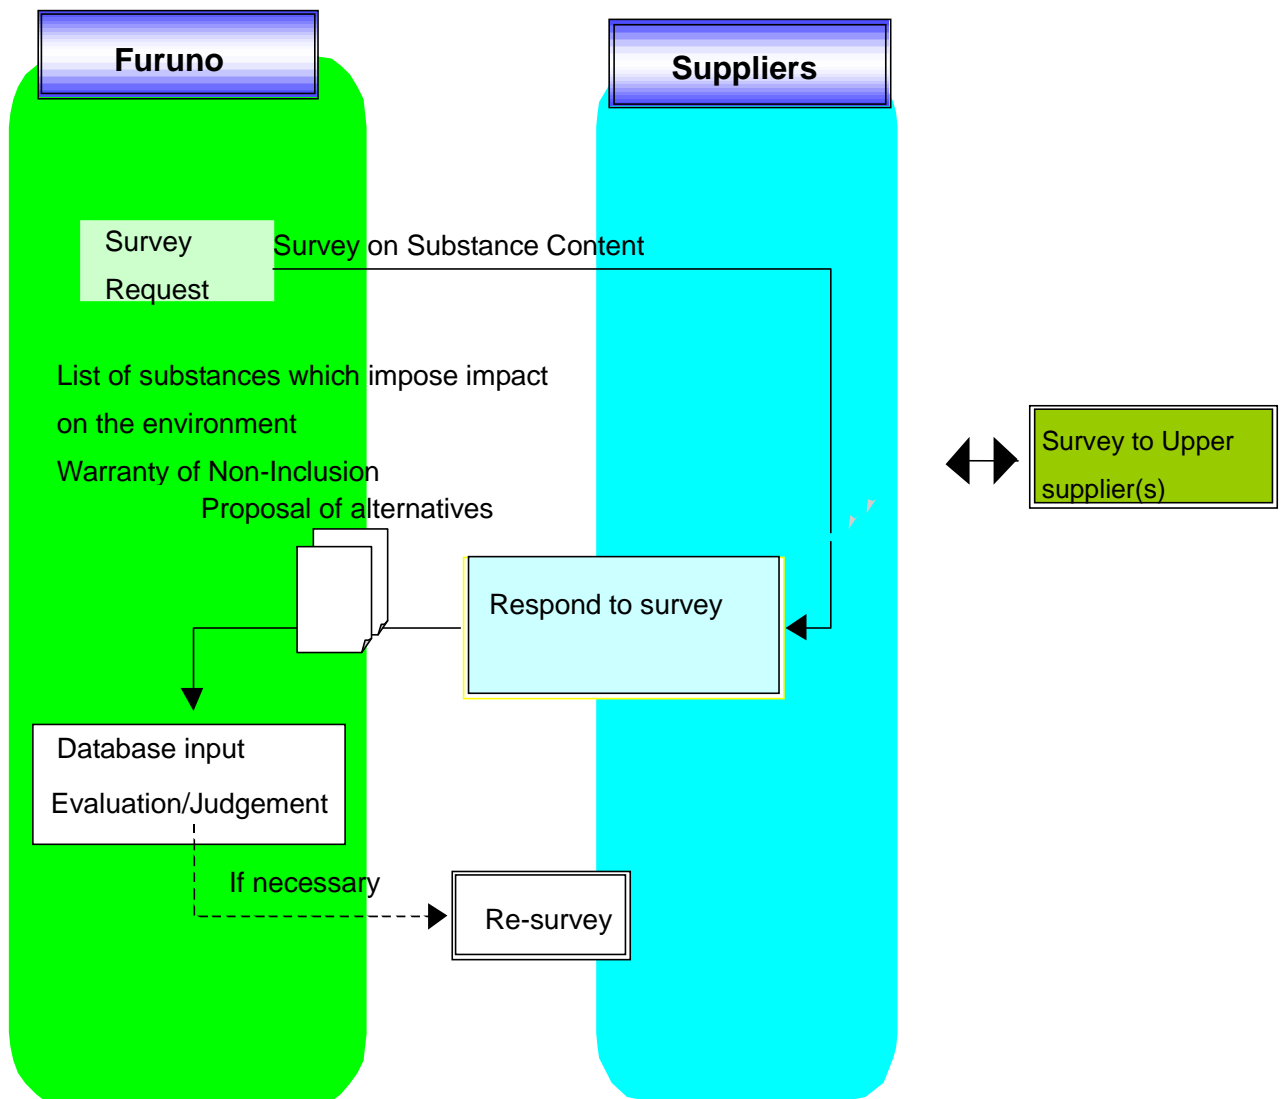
Furuno

Suppliers

Survey Request

Survey on Substance Content

List of substances which impose impact on the environment

Warranty of Non-Inclusion

Proposal of alternatives

Survey to Upper supplier(s)

Respond to survey

Database input

Evaluation/Judgement

If necessary

Re-survey